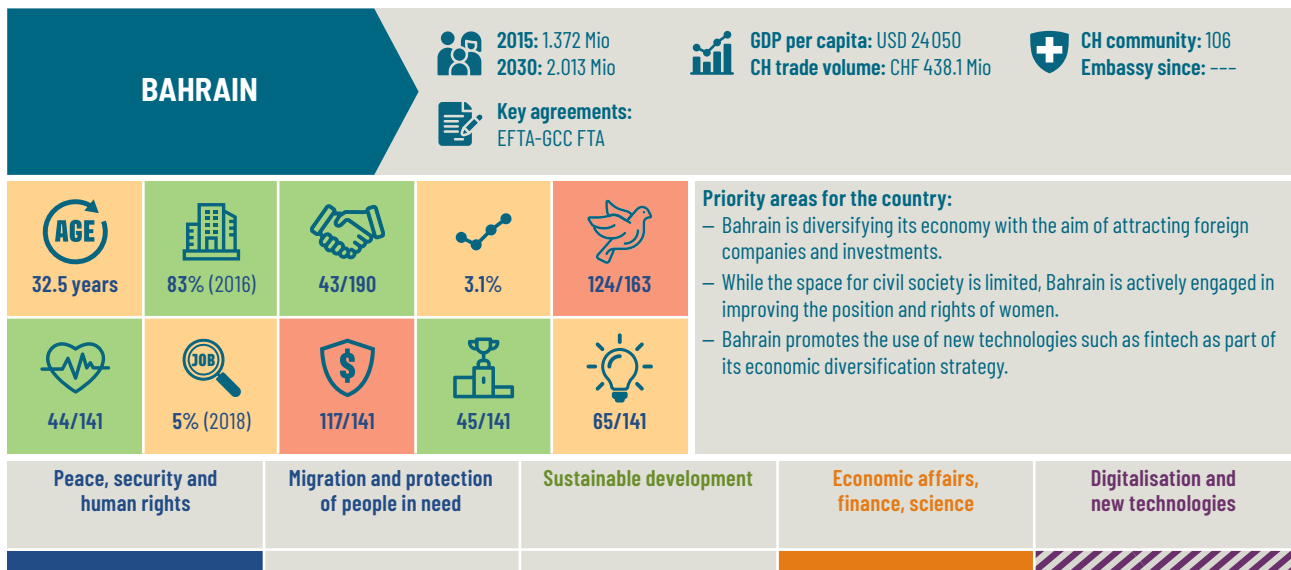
BAHRAIN

**2015:** 1.372 Mio
**2030:** 2.013 Mio

**Key agreements:**
EFTA-GCC FTA

**GDP per capita:** USD 24050
**CH trade volume:** CHF 438.1 Mio

**CH community:** 106
**Embassy since:** ---

AGE
32.5 years

83% (2016)

43/190

3.1%

124/163

44/141

JOB
5% (2018)

$
117/141

45/141

65/141

**Priority areas for the country:**
– Bahrain is diversifying its economy with the aim of attracting foreign companies and investments.
– While the space for civil society is limited, Bahrain is actively engaged in improving the position and rights of women.
– Bahrain promotes the use of new technologies such as fintech as part of its economic diversification strategy.

| Peace, security and human rights | Migration and protection of people in need | Sustainable development | Economic affairs, finance, science | Digitalisation and new technologies |
|---|---|---|---|---|